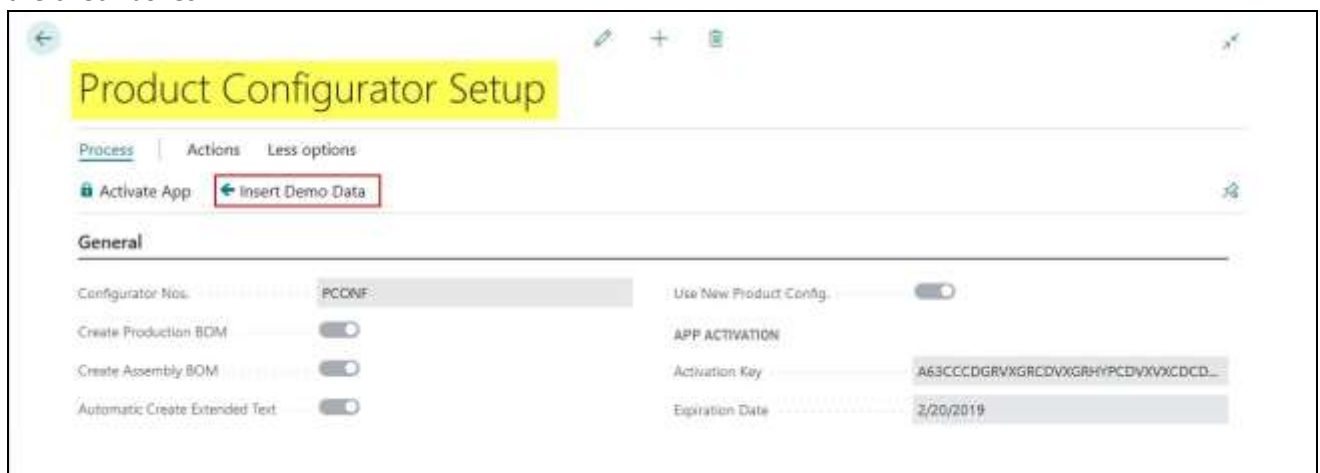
Product Configurator Setup

Process | Actions Less options

Activate App ← Insert Demo Data

General

Configurator Nos. PCONF

Create Production BOM

Create Assembly BOM

Automatic Create Extended Text

Use New Product Config.

APP ACTIVATION

Activation Key A63CCCDGRVXGRCDVXGRHYPCDVXVXCDCD...

Expiration Date 2/20/2019